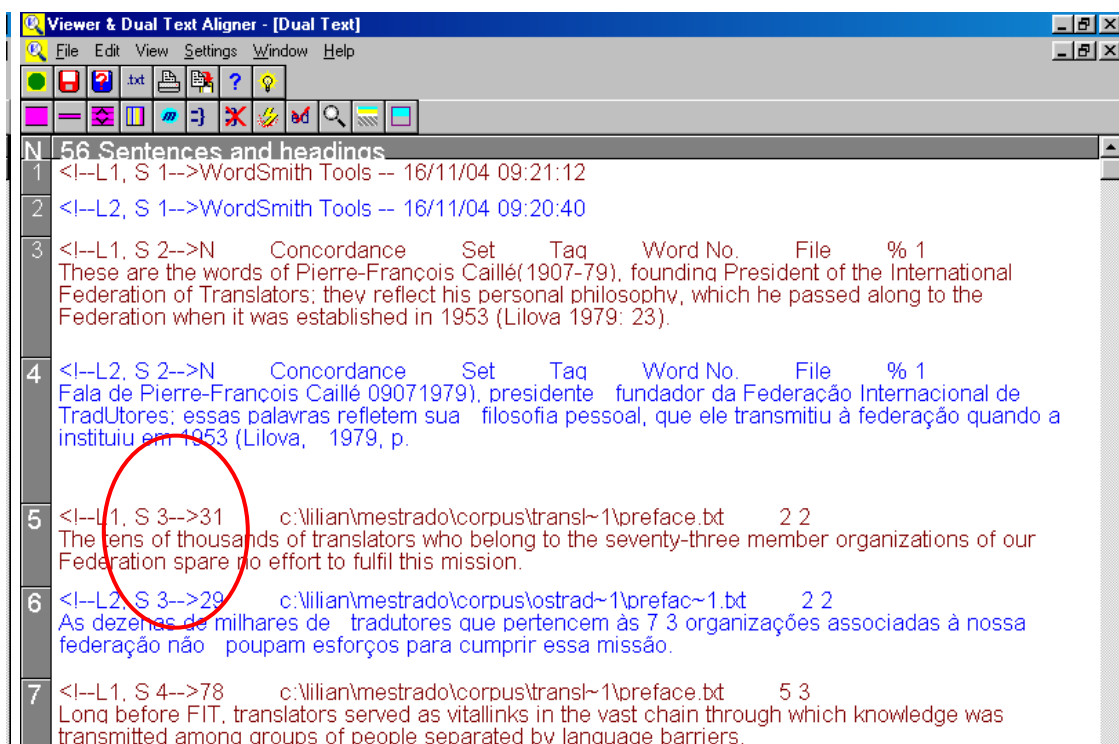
Viewer & Dual Text Aligner - [Dual Text]

File Edit View Settings Window Help

.txt ?

N 56 Sentences and headings

1 <!--L1, S 1-->WordSmith Tools -- 16/11/04 09:21:12

2 <!--L2, S 1-->WordSmith Tools -- 16/11/04 09:20:40

3 <!--L1, S 2-->N Concordance Set Tag Word No. File % 1
These are the words of Pierre-François Caillé(1907-79), founding President of the International Federation of Translators; they reflect his personal philosophy, which he passed along to the Federation when it was established in 1953 (Lilova 1979: 23).

4 <!--L2, S 2-->N Concordance Set Tag Word No. File % 1
Fala de Pierre-François Caillé 09071979), presidente fundador da Federação Internacional de TradUtores; essas palavras refletem sua filosofia pessoal, que ele transmitiu à federação quando a instituiu em 1953 (Lilova, 1979, p.

5 <!--L1, S 3-->31 c:\lilian\mestrado\corpus\transl~1\preface.txt 2 2
The tens of thousands of translators who belong to the seventy-three member organizations of our Federation spare no effort to fulfil this mission.

6 <!--L2, S 3-->29 c:\lilian\mestrado\corpus\ostrad~1\prefac~1.txt 2 2
As dezenas de milhares de tradutores que pertencem às 7 3 organizações associadas à nossa federação não poupam esforços para cumprir essa missão.

7 <!--L1, S 4-->78 c:\lilian\mestrado\corpus\transl~1\preface.txt 5 3
Long before FIT, translators served as vitallinks in the vast chain through which knowledge was transmitted among groups of people separated by language barriers.